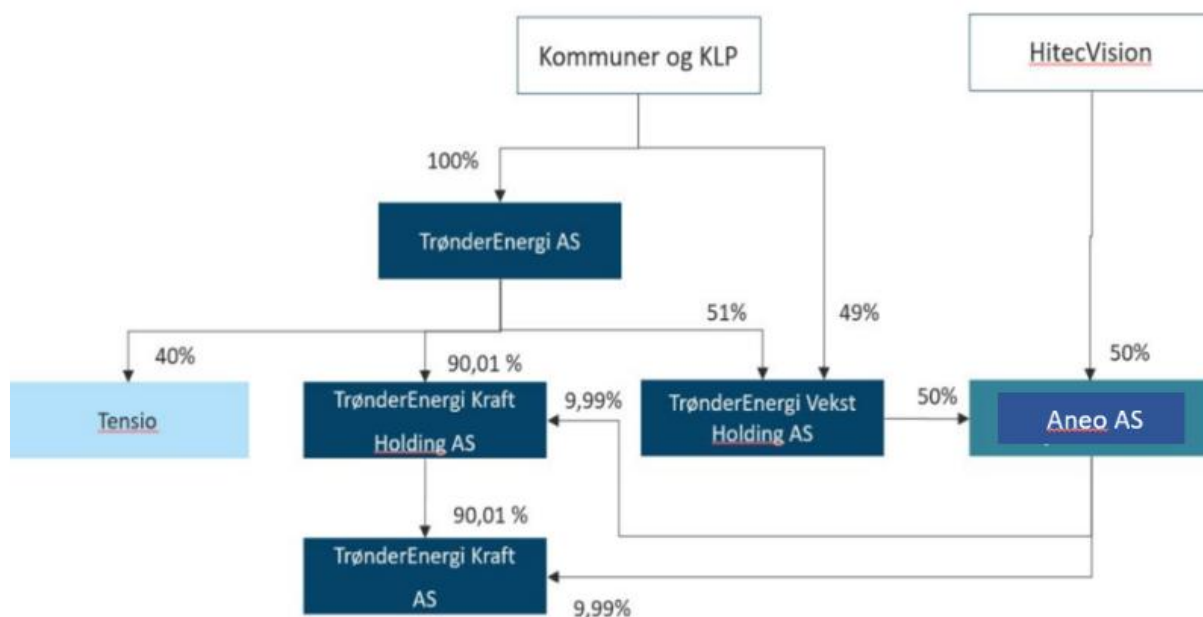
Kommuner og KLP

HitecVision

100%

TrønderEnergi AS

51%

49%

40%

90,01 %

50%

Tensio

TrønderEnergi Kraft Holding AS

9,99%

TrønderEnergi Vekst Holding AS

50%

Aneo AS

90,01 %

TrønderEnergi Kraft AS

9.99%